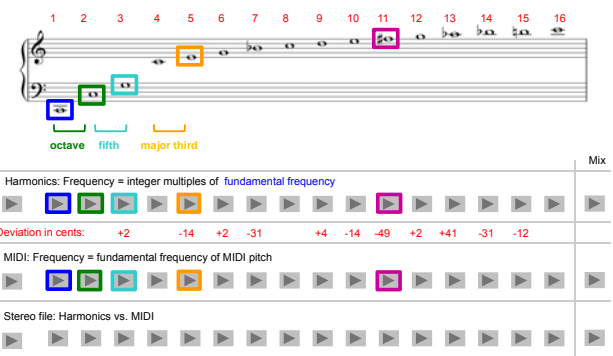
1 2 3 4 5 6 7 8 9 10 11 12 13 14 15 16

octave fifth major third

Mix

Harmonics: Frequency = integer multiples of fundamental frequency

Deviation in cents: +2 -14 +2 -31 +4 -14 -49 +2 +41 -31 -12

MIDI: Frequency = fundamental frequency of MIDI pitch

Stereo file: Harmonics vs. MIDI